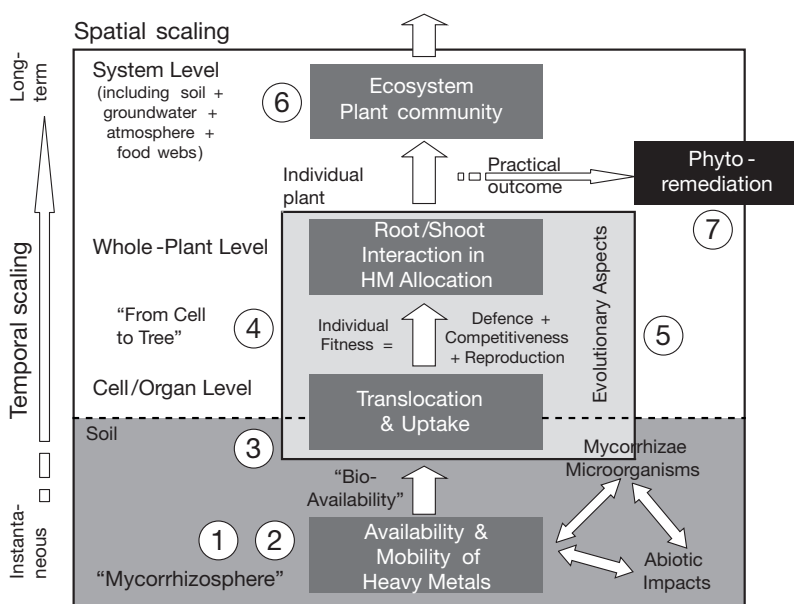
Spatial scaling

Long-term

Temporal scaling

Instanta-neous

System Level (including soil + groundwater + atmosphere + food webs)

6

Ecosystem Plant community

Individual plant

Practical outcome

Phyto-remediation

7

Whole-Plant Level

Root/Shoot Interaction in HM Allocation

Evolutionary Aspects

"From Cell to Tree"

4

Individual Fitness =

Defence + Competitiveness + Reproduction

5

Cell/Organ Level

Translocation & Uptake

Soil

3

"Bio-Availability"

Mycorrhizae Microorganisms

1

2

Availability & Mobility of Heavy Metals

Abiotic Impacts

"Mycorrhizosphere"